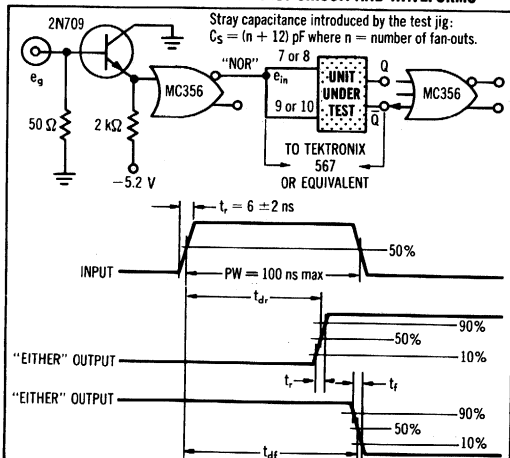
Stray capacitance introduced by the test jig:
$C_S = (n + 12)$ pF where n = number of fan-outs.

2N709

$e_g$

$50\ \Omega$

$2\ k\Omega$

$-5.2$ V

MC356

"NOR"

$e_{in}$

7 or 8

9 or 10

UNIT UNDER TEST

Q

$\bar{Q}$

MC356

TO TEKTRONIX 567 OR EQUIVALENT

$t_r = 6 \pm 2$ ns

50%

INPUT

PW = 100 ns max

$t_{dr}$

90%

50%

10%

"EITHER" OUTPUT

$t_r$

$t_f$

"EITHER" OUTPUT

90%

50%

10%

$t_{df}$